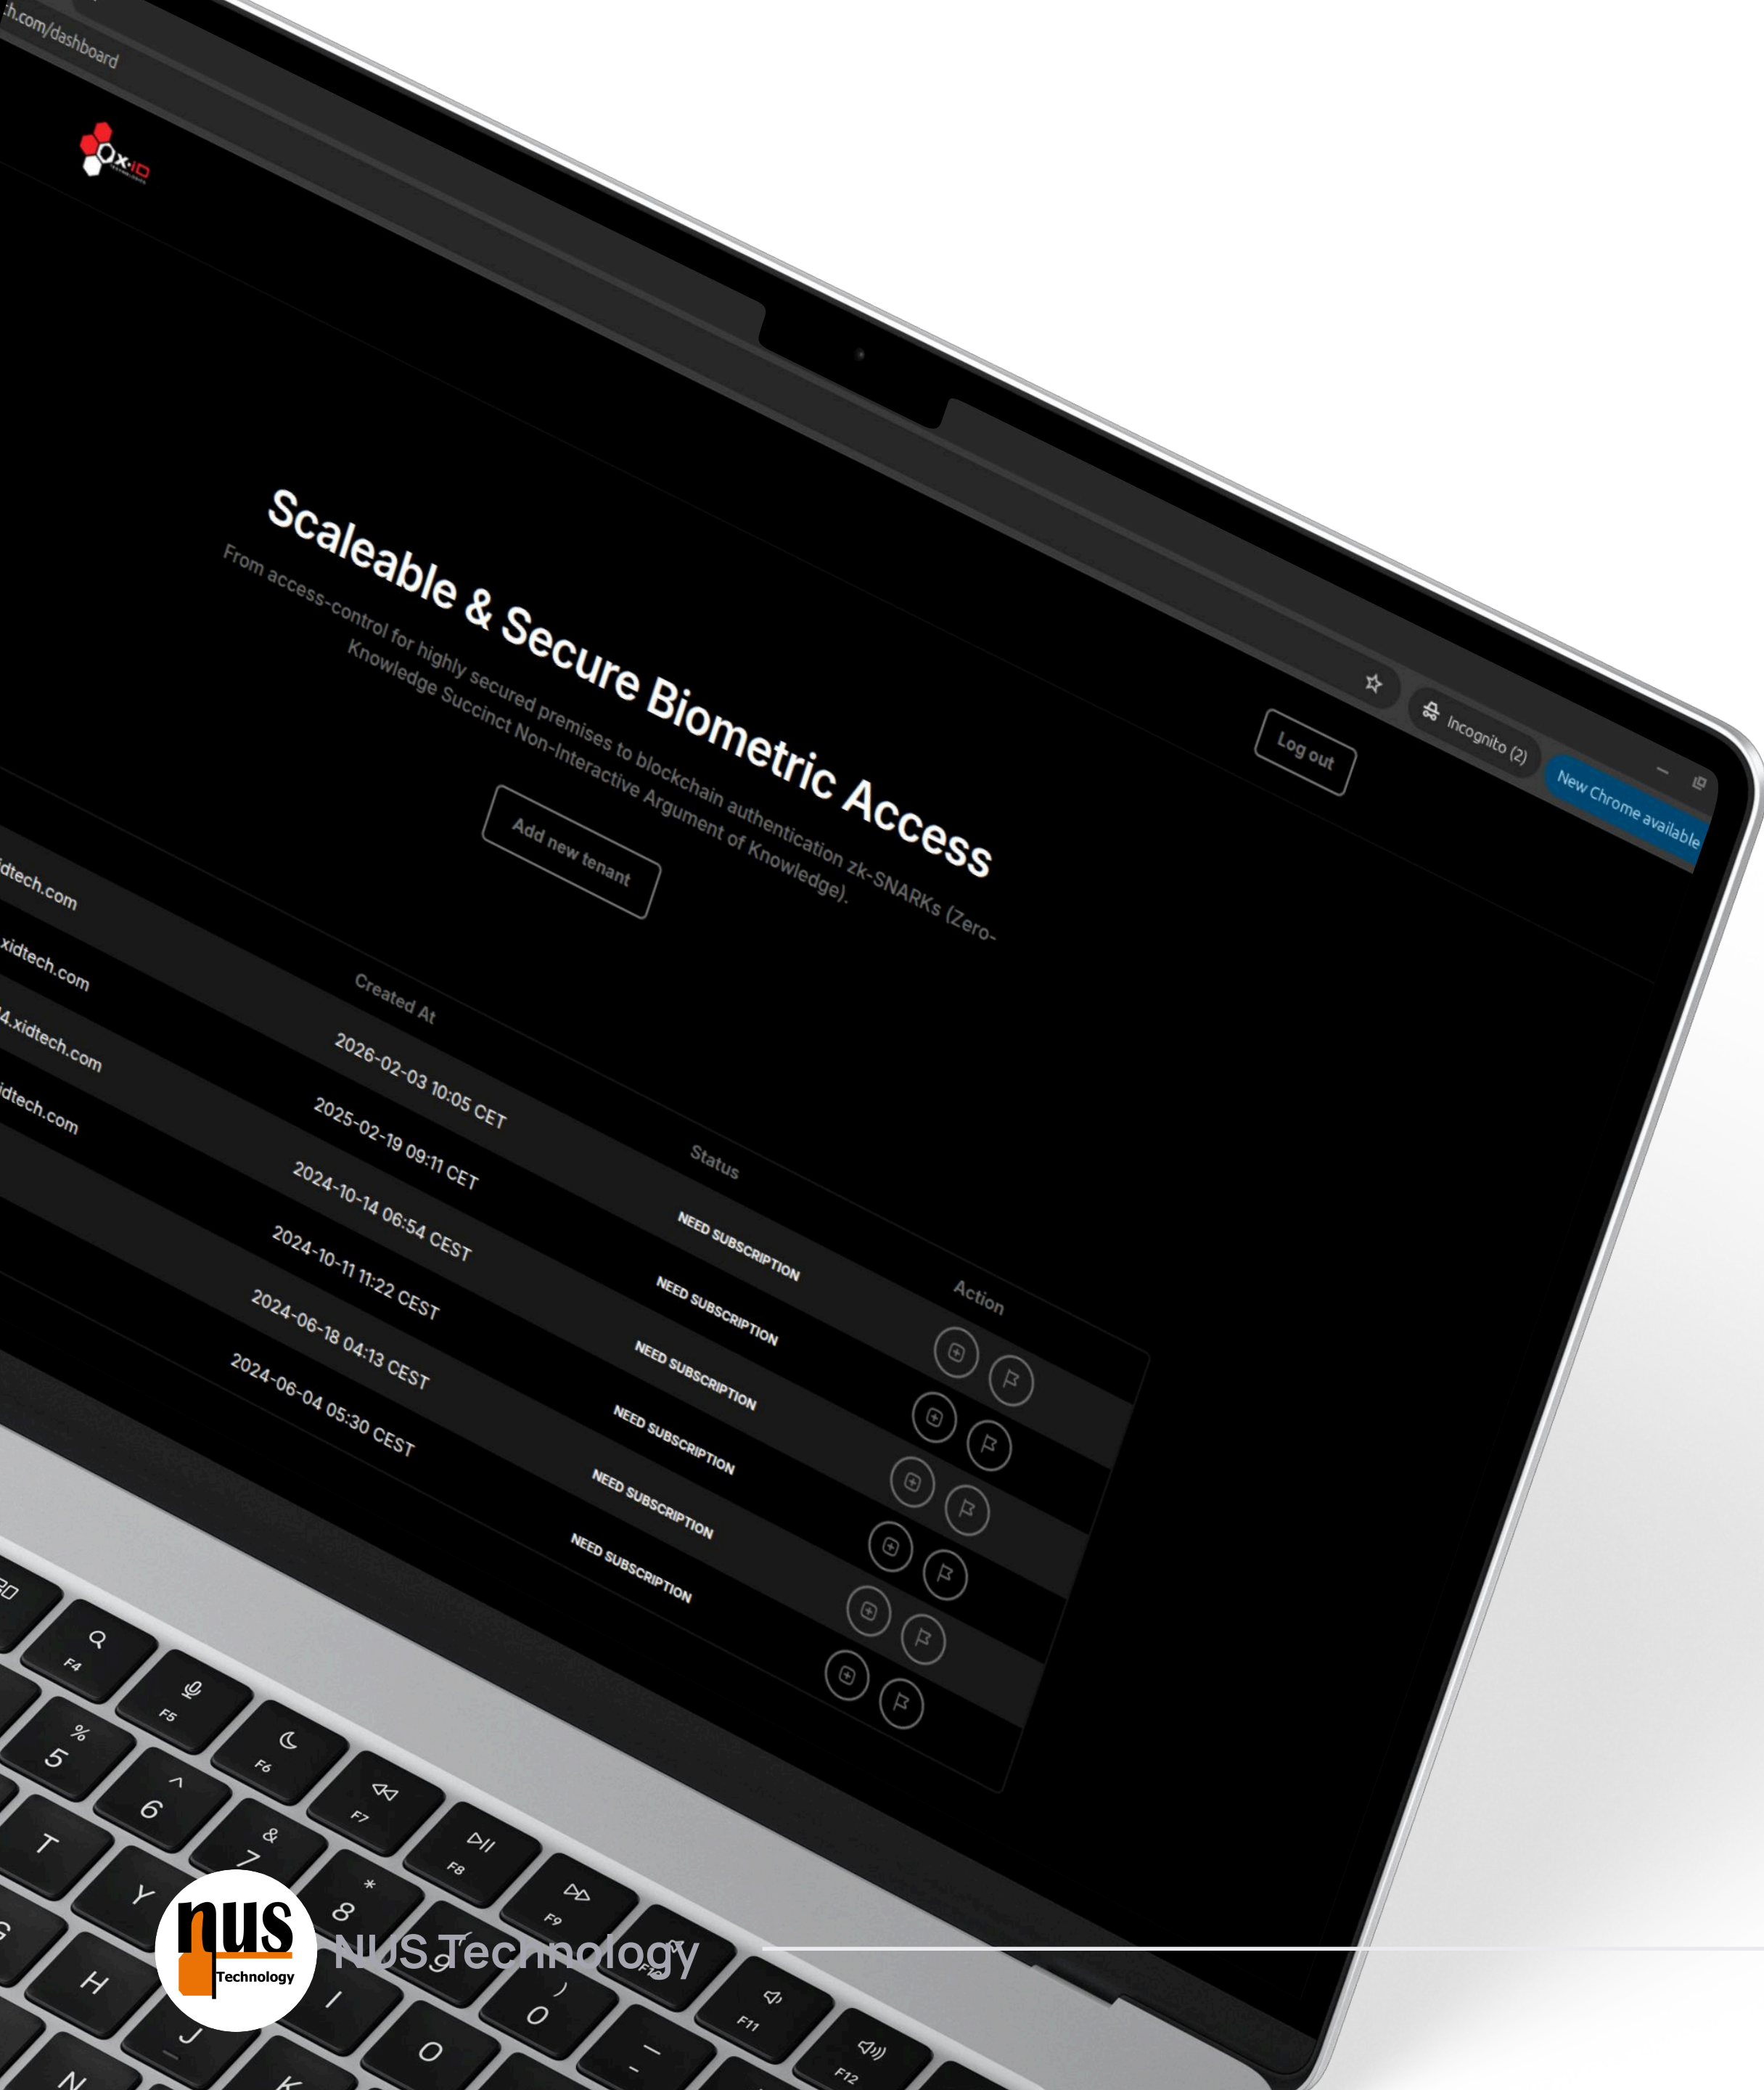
h.com/dashboard

x-ID

Incognito (2)

New Chrome available

Log out

Scaleable & Secure Biometric Access

From access-control for highly secured premises to blockchain authentication zk-SNARKs (Zero-Knowledge Succinct Non-Interactive Argument of Knowledge).

Add new tenant

| | Created At | Status | Action |
|---|---|---|---|
| idtech.com | 2026-02-03 10:05 CET | NEED SUBSCRIPTION | |
| xidtech.com | 2025-02-19 09:11 CET | NEED SUBSCRIPTION | |
| 4.xidtech.com | 2024-10-14 06:54 CEST | NEED SUBSCRIPTION | |
| idtech.com | 2024-10-11 11:22 CEST | NEED SUBSCRIPTION | |
| | 2024-06-18 04:13 CEST | NEED SUBSCRIPTION | |
| | 2024-06-04 05:30 CEST | NEED SUBSCRIPTION | |

F4 F5 F6 F7 F8 F9 F10 F11 F12
% 5 ^ 6 & 7 * 8 ( 9 ) 0 _ -
T Y I O
H J K
N

nus Technology

NUS Technology